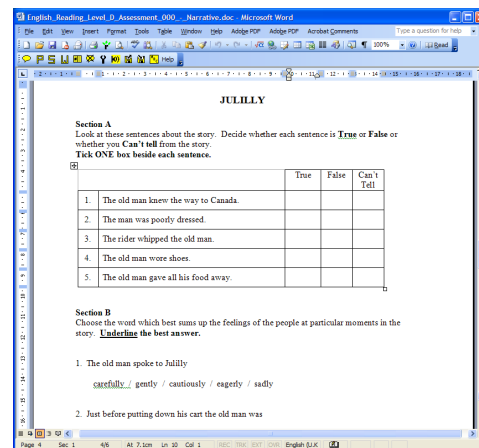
English_Reading_Level_D_Assessment_000_..._Narrative.doc - Microsoft Word

File Edit View Insert Format Tools Table Window Help Adobe PDF Adobe PDF Acrobat Comments

Type a question for help

100% Read

Help

JULILLY

Section A
Look at these sentences about the story. Decide whether each sentence is True or False or whether you Can't tell from the story.
Tick ONE box beside each sentence.

| | | True | False | Can't Tell |
|---|---|---|---|---|
| 1. | The old man knew the way to Canada. | | | |
| 2. | The man was poorly dressed. | | | |
| 3. | The rider whipped the old man. | | | |
| 4. | The old man wore shoes. | | | |
| 5. | The old man gave all his food away. | | | |

Section B
Choose the word which best sums up the feelings of the people at particular moments in the story. Underline the best answer.

1. The old man spoke to Julilly

carefully / gently / cautiously / eagerly / sadly

2. Just before putting down his cart the old man was

Page 4 Sec 1 4/6 At 7.1cm Ln 10 Col 1 REC TRK EXT OVR English (U.K